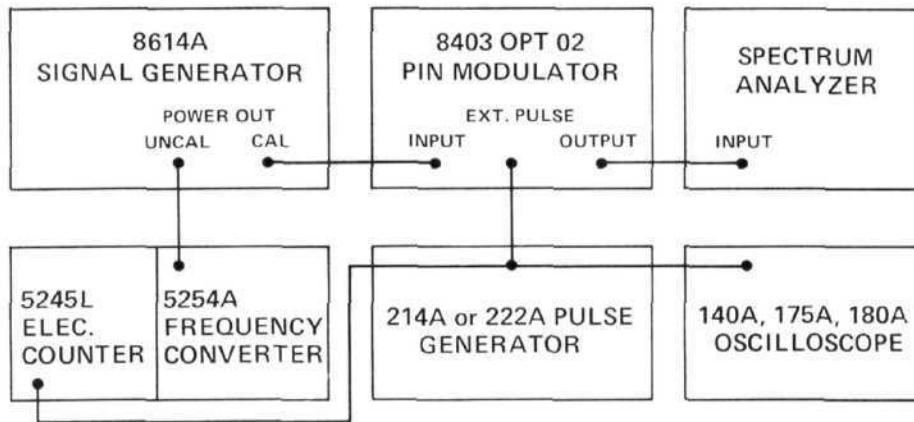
8614A
SIGNAL GENERATOR

POWER OUT
UNCAL CAL

8403 OPT 02
PIN MODULATOR

EXT. PULSE
INPUT OUTPUT

SPECTRUM
ANALYZER

INPUT

5245L
ELEC.
COUNTER

5254A
FREQUENCY
CONVERTER

214A or 222A PULSE
GENERATOR

140A, 175A, 180A
OSCILLOSCOPE